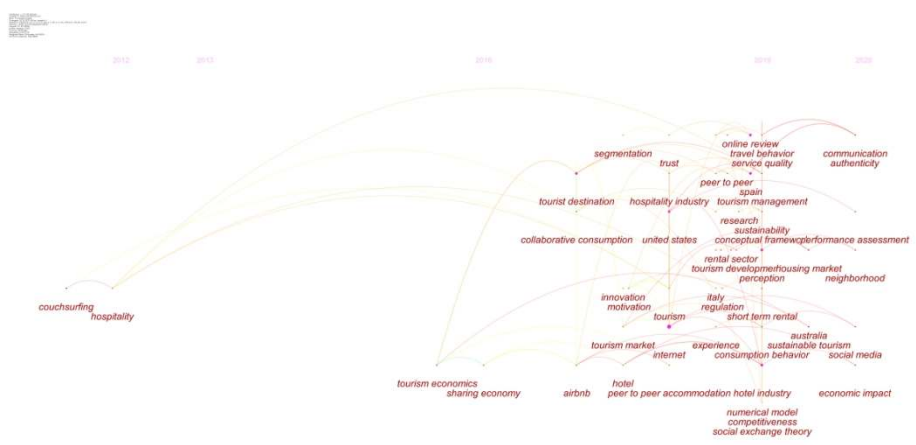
2012 2013 2016 2019 2020

online review
travel behavior
service quality
communication
authenticity
segmentation
trust
peer to peer
spain
tourism management
tourist destination
hospitality industry
research
sustainability
collaborative consumption
united states
conceptual framework
performance assessment
rental sector
tourism development
housing market
perception
neighborhood
couchsurfing
hospitality
innovation
motivation
italy
regulation
tourism
short term rental
australia
sustainable tourism
tourism market
experience
internet
consumption behavior
social media
tourism economics
sharing economy
airbnb
hotel
peer to peer accommodation
hotel industry
economic impact
numerical model
competitiveness
social exchange theory